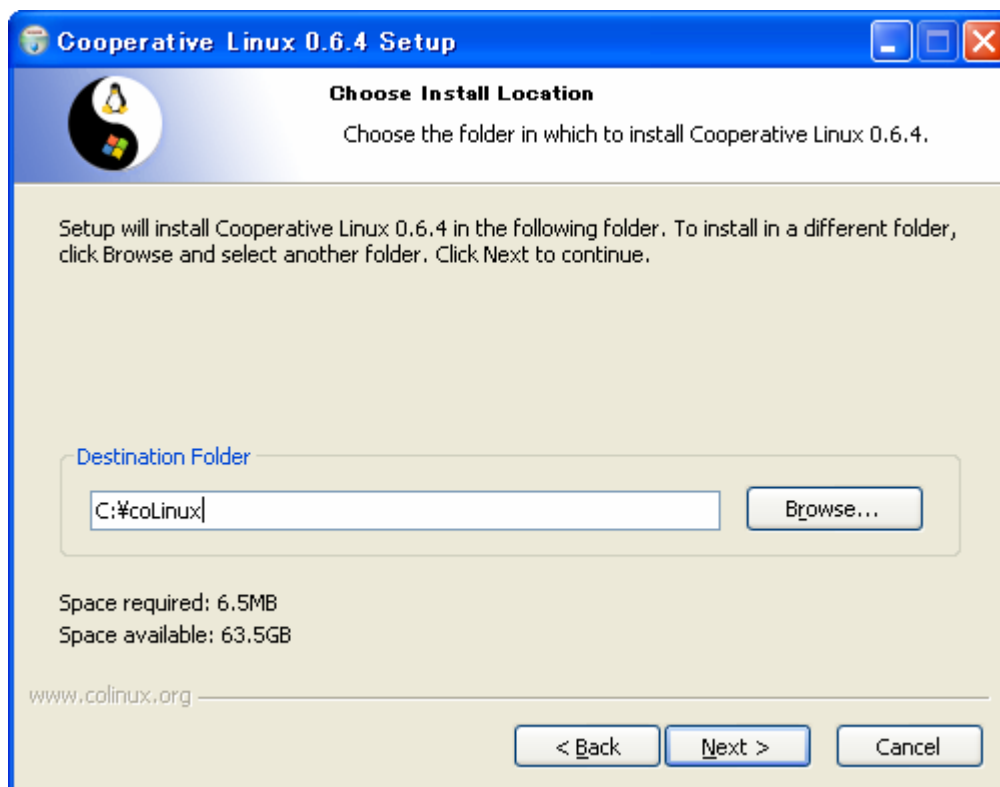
Cooperative Linux 0.6.4 Setup

Choose Install Location

Choose the folder in which to install Cooperative Linux 0.6.4.

Setup will install Cooperative Linux 0.6.4 in the following folder. To install in a different folder, click Browse and select another folder. Click Next to continue.

Destination Folder

C:¥coLinux

Browse...

Space required: 6.5MB
Space available: 63.5GB

www.colinux.org

< Back

Next >

Cancel